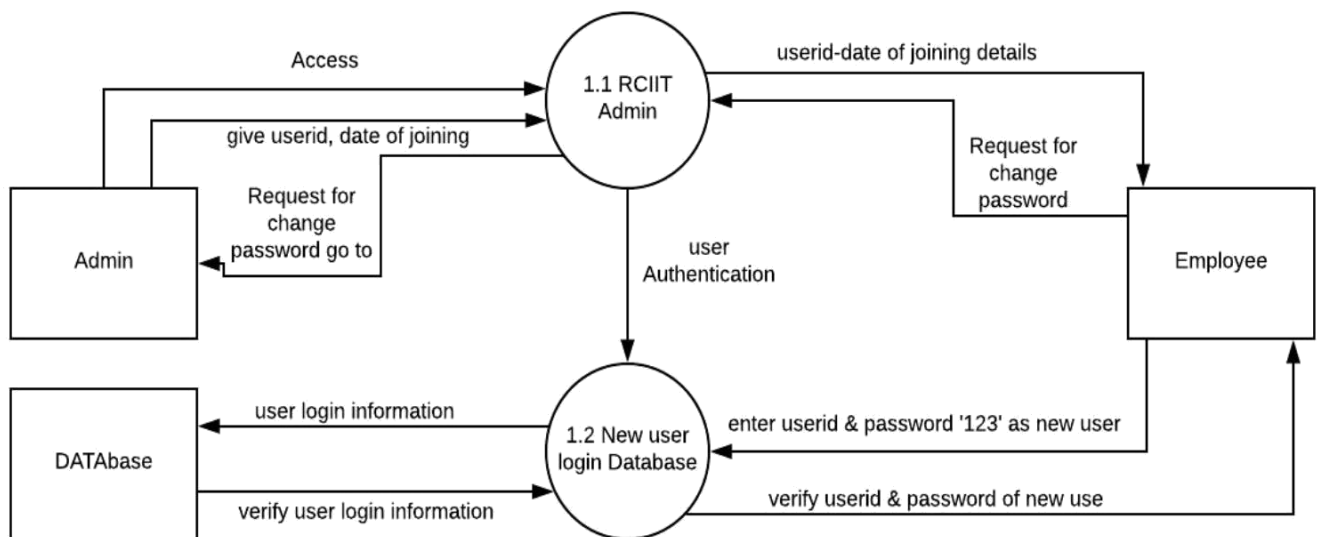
Access

1.1 RCIIT Admin

userid-date of joining details

give userid, date of joining

Request for change password

Request for change password go to

Admin

user Authentication

Employee

user login information

1.2 New user login Database

enter userid & password '123' as new user

DATAbase

verify user login information

verify userid & password of new use